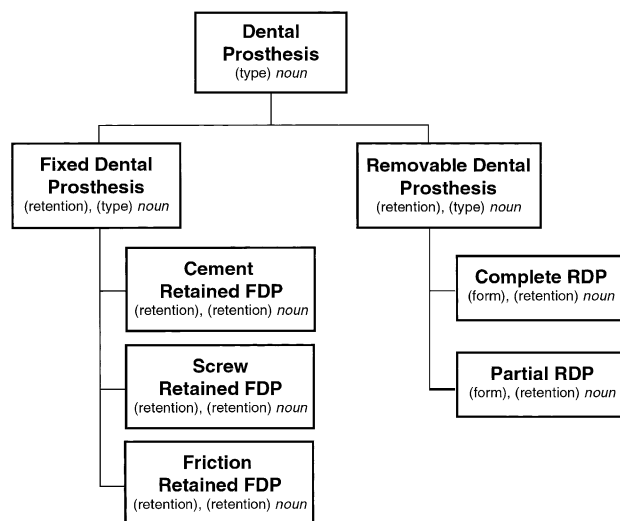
Dental Prosthesis
(type) noun

Fixed Dental Prosthesis
(retention), (type) noun

Cement Retained FDP
(retention), (retention) noun

Screw Retained FDP
(retention), (retention) noun

Friction Retained FDP
(retention), (retention) noun

Removable Dental Prosthesis
(retention), (type) noun

Complete RDP
(form), (retention) noun

Partial RDP
(form), (retention) noun